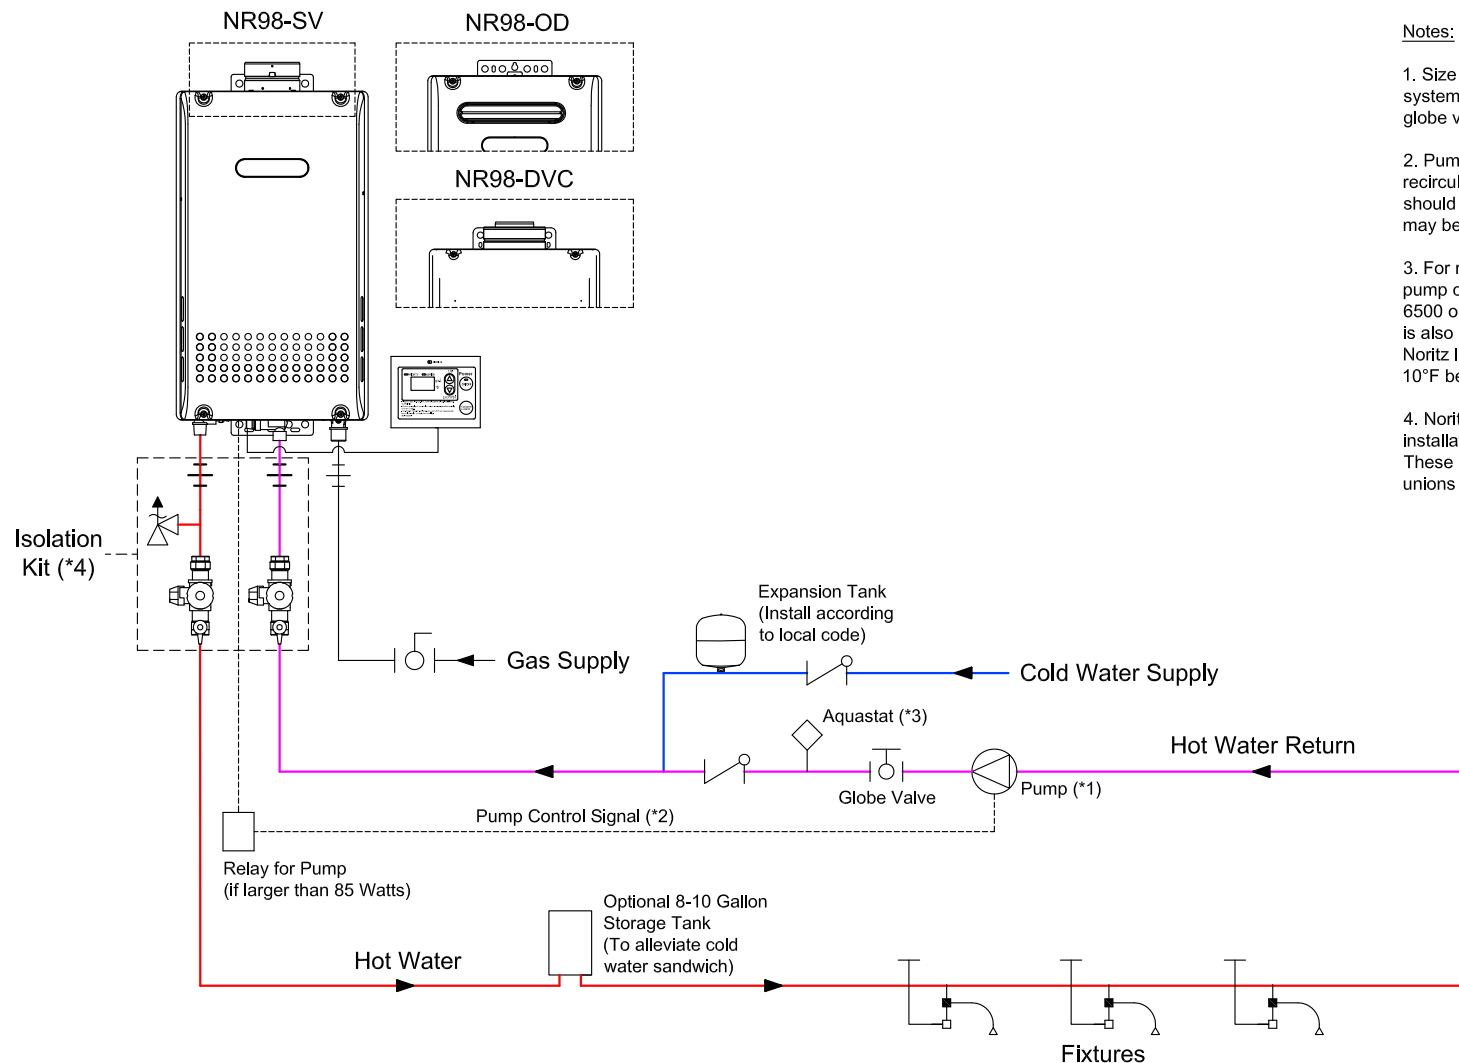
NR98-SV

NR98-OD

NR98-DVC

Notes:

1. Size system globe v

2. Pum recircul should may be

3. For r pump c 6500 o is also Noritz l 10°F be

4. Norit installa These unions

Isolation Kit (*4)

Expansion Tank (Install according to local code)

Gas Supply

Cold Water Supply

Aquastat (*3)

Hot Water Return

Globe Valve

Pump (*1)

Pump Control Signal (*2)

Relay for Pump (if larger than 85 Watts)

Optional 8-10 Gallon Storage Tank (To alleviate cold water sandwich)

Hot Water

Fixtures